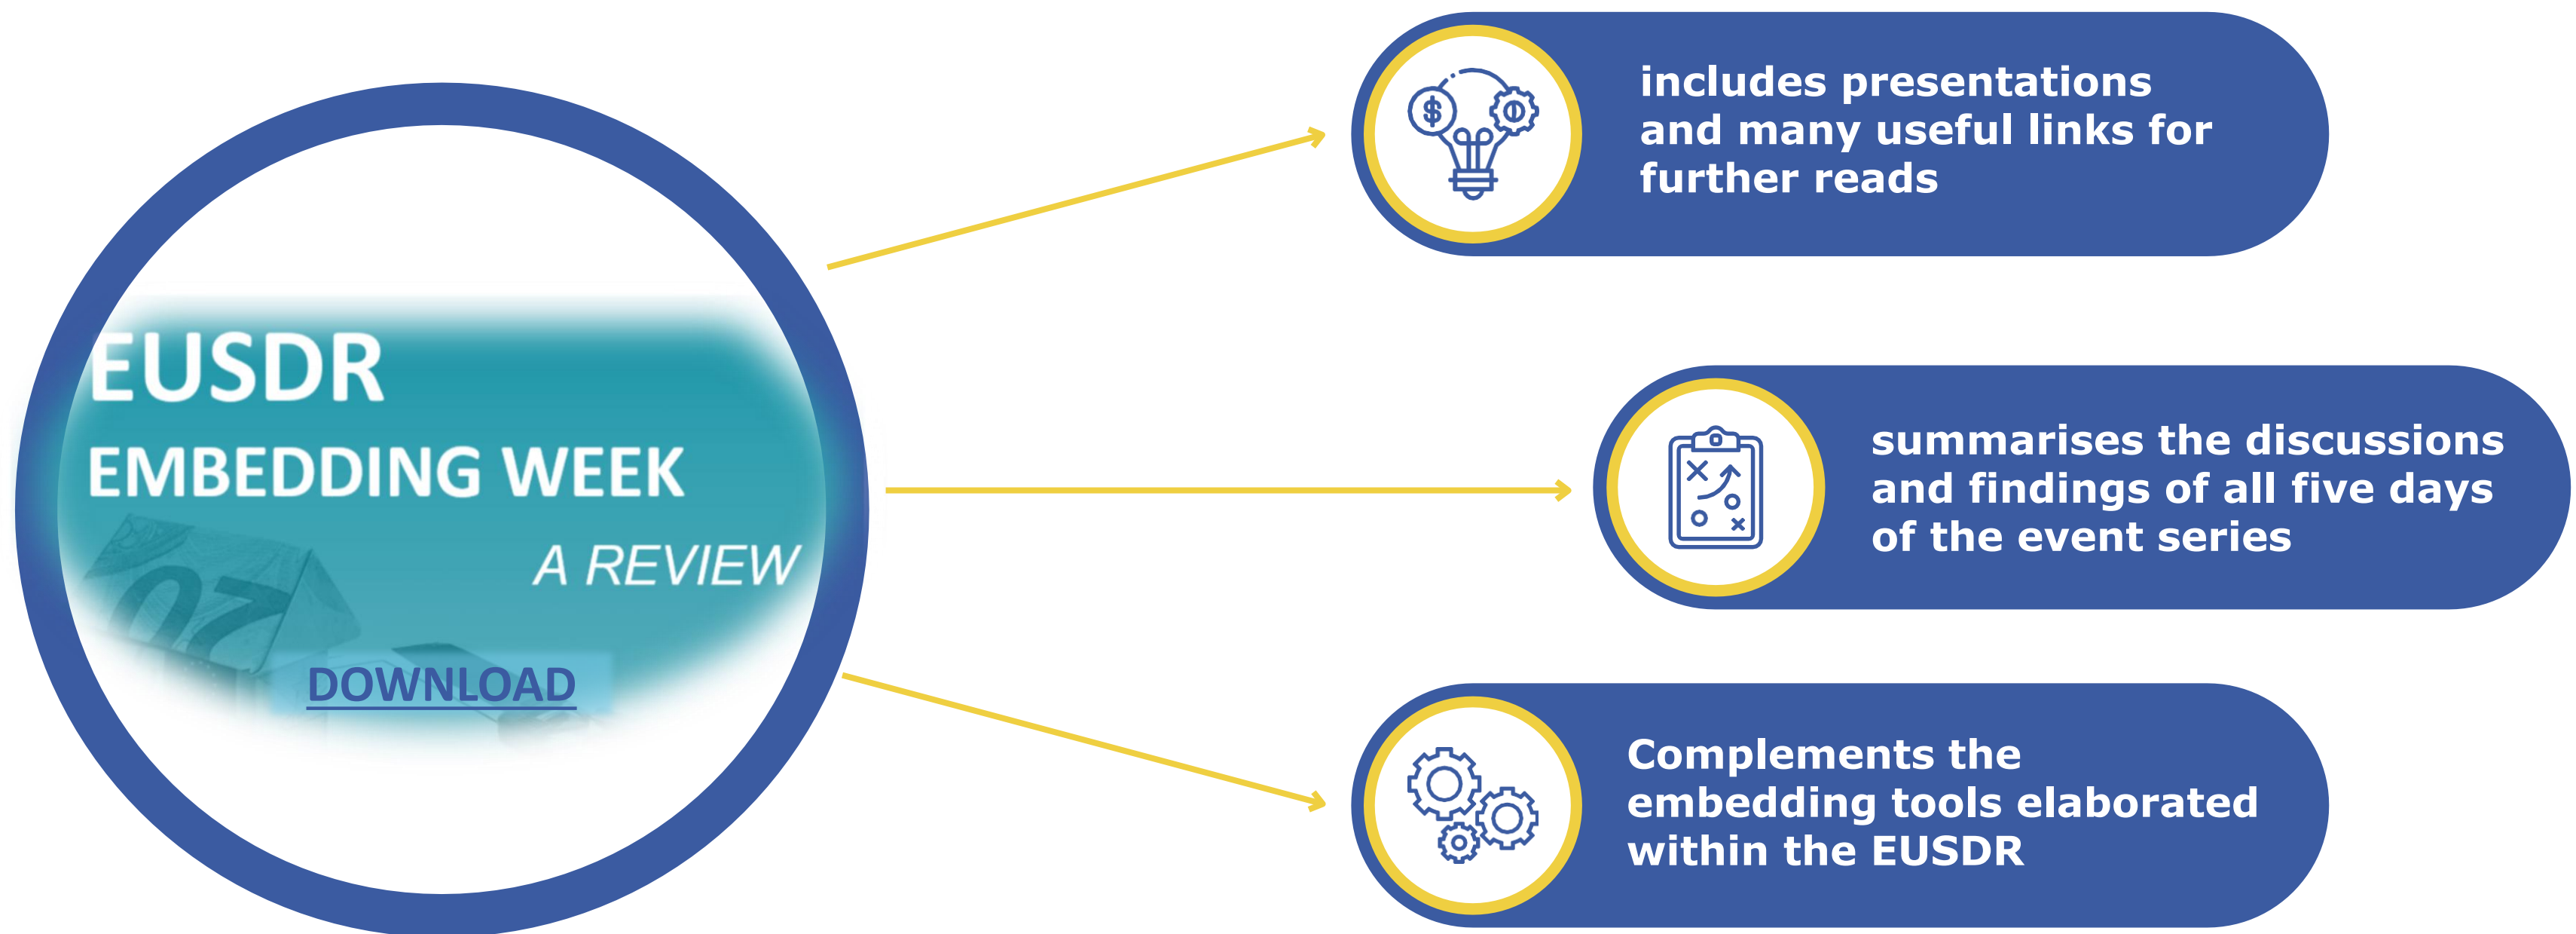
EUSDR
EMBEDDING WEEK
A REVIEW

DOWNLOAD

includes presentations and many useful links for further reads

summarises the discussions and findings of all five days of the event series

Complements the embedding tools elaborated within the EUSDR